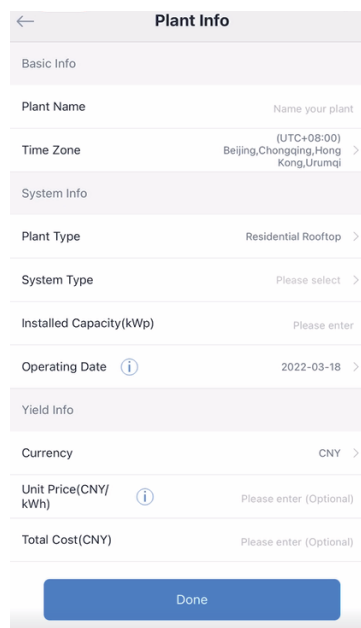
Plant Info

Basic Info

Plant Name
Name your plant

Time Zone
(UTC+08:00) Beijing,Chongqing,Hong Kong,Urumqi

System Info

Plant Type
Residential Rooftop

System Type
Please select

Installed Capacity(kWp)
Please enter

Operating Date
2022-03-18

Yield Info

Currency
CNY

Unit Price(CNY/kWh)
Please enter (Optional)

Total Cost(CNY)
Please enter (Optional)

Done